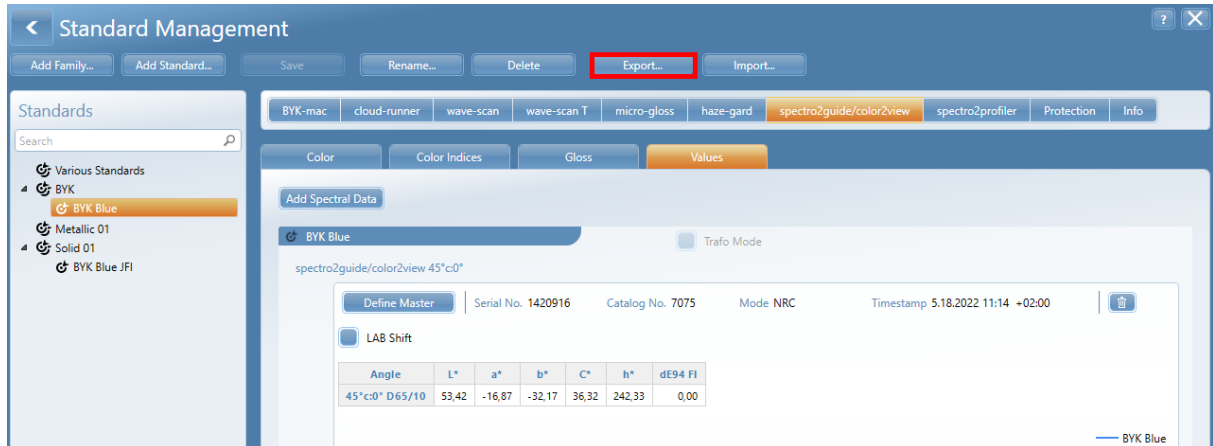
Standard Management

?

Add Family... Add Standard... Save Rename... Delete Export... Import...

Standards

Search

Various Standards
BYK
BYK Blue
Metallic 01
Solid 01
BYK Blue JFI

BYK-mac cloud-runner wave-scan wave-scan T micro-gloss haze-gard spectro2guide/color2view spectro2profiler Protection Info

Color Color Indices Gloss Values

Add Spectral Data

BYK Blue

Trafo Mode

spectro2guide/color2view 45°c:0°

Define Master Serial No. 1420916 Catalog No. 7075 Mode NRC Timestamp 5.18.2022 11:14 +02:00

LAB Shift

| Angle | L* | a* | b* | C* | h* | dE94 FI |
|---|---|---|---|---|---|---|
| 45°c:0° D65/10 | 53,42 | -16,87 | -32,17 | 36,32 | 242,33 | 0,00 |

BYK Blue